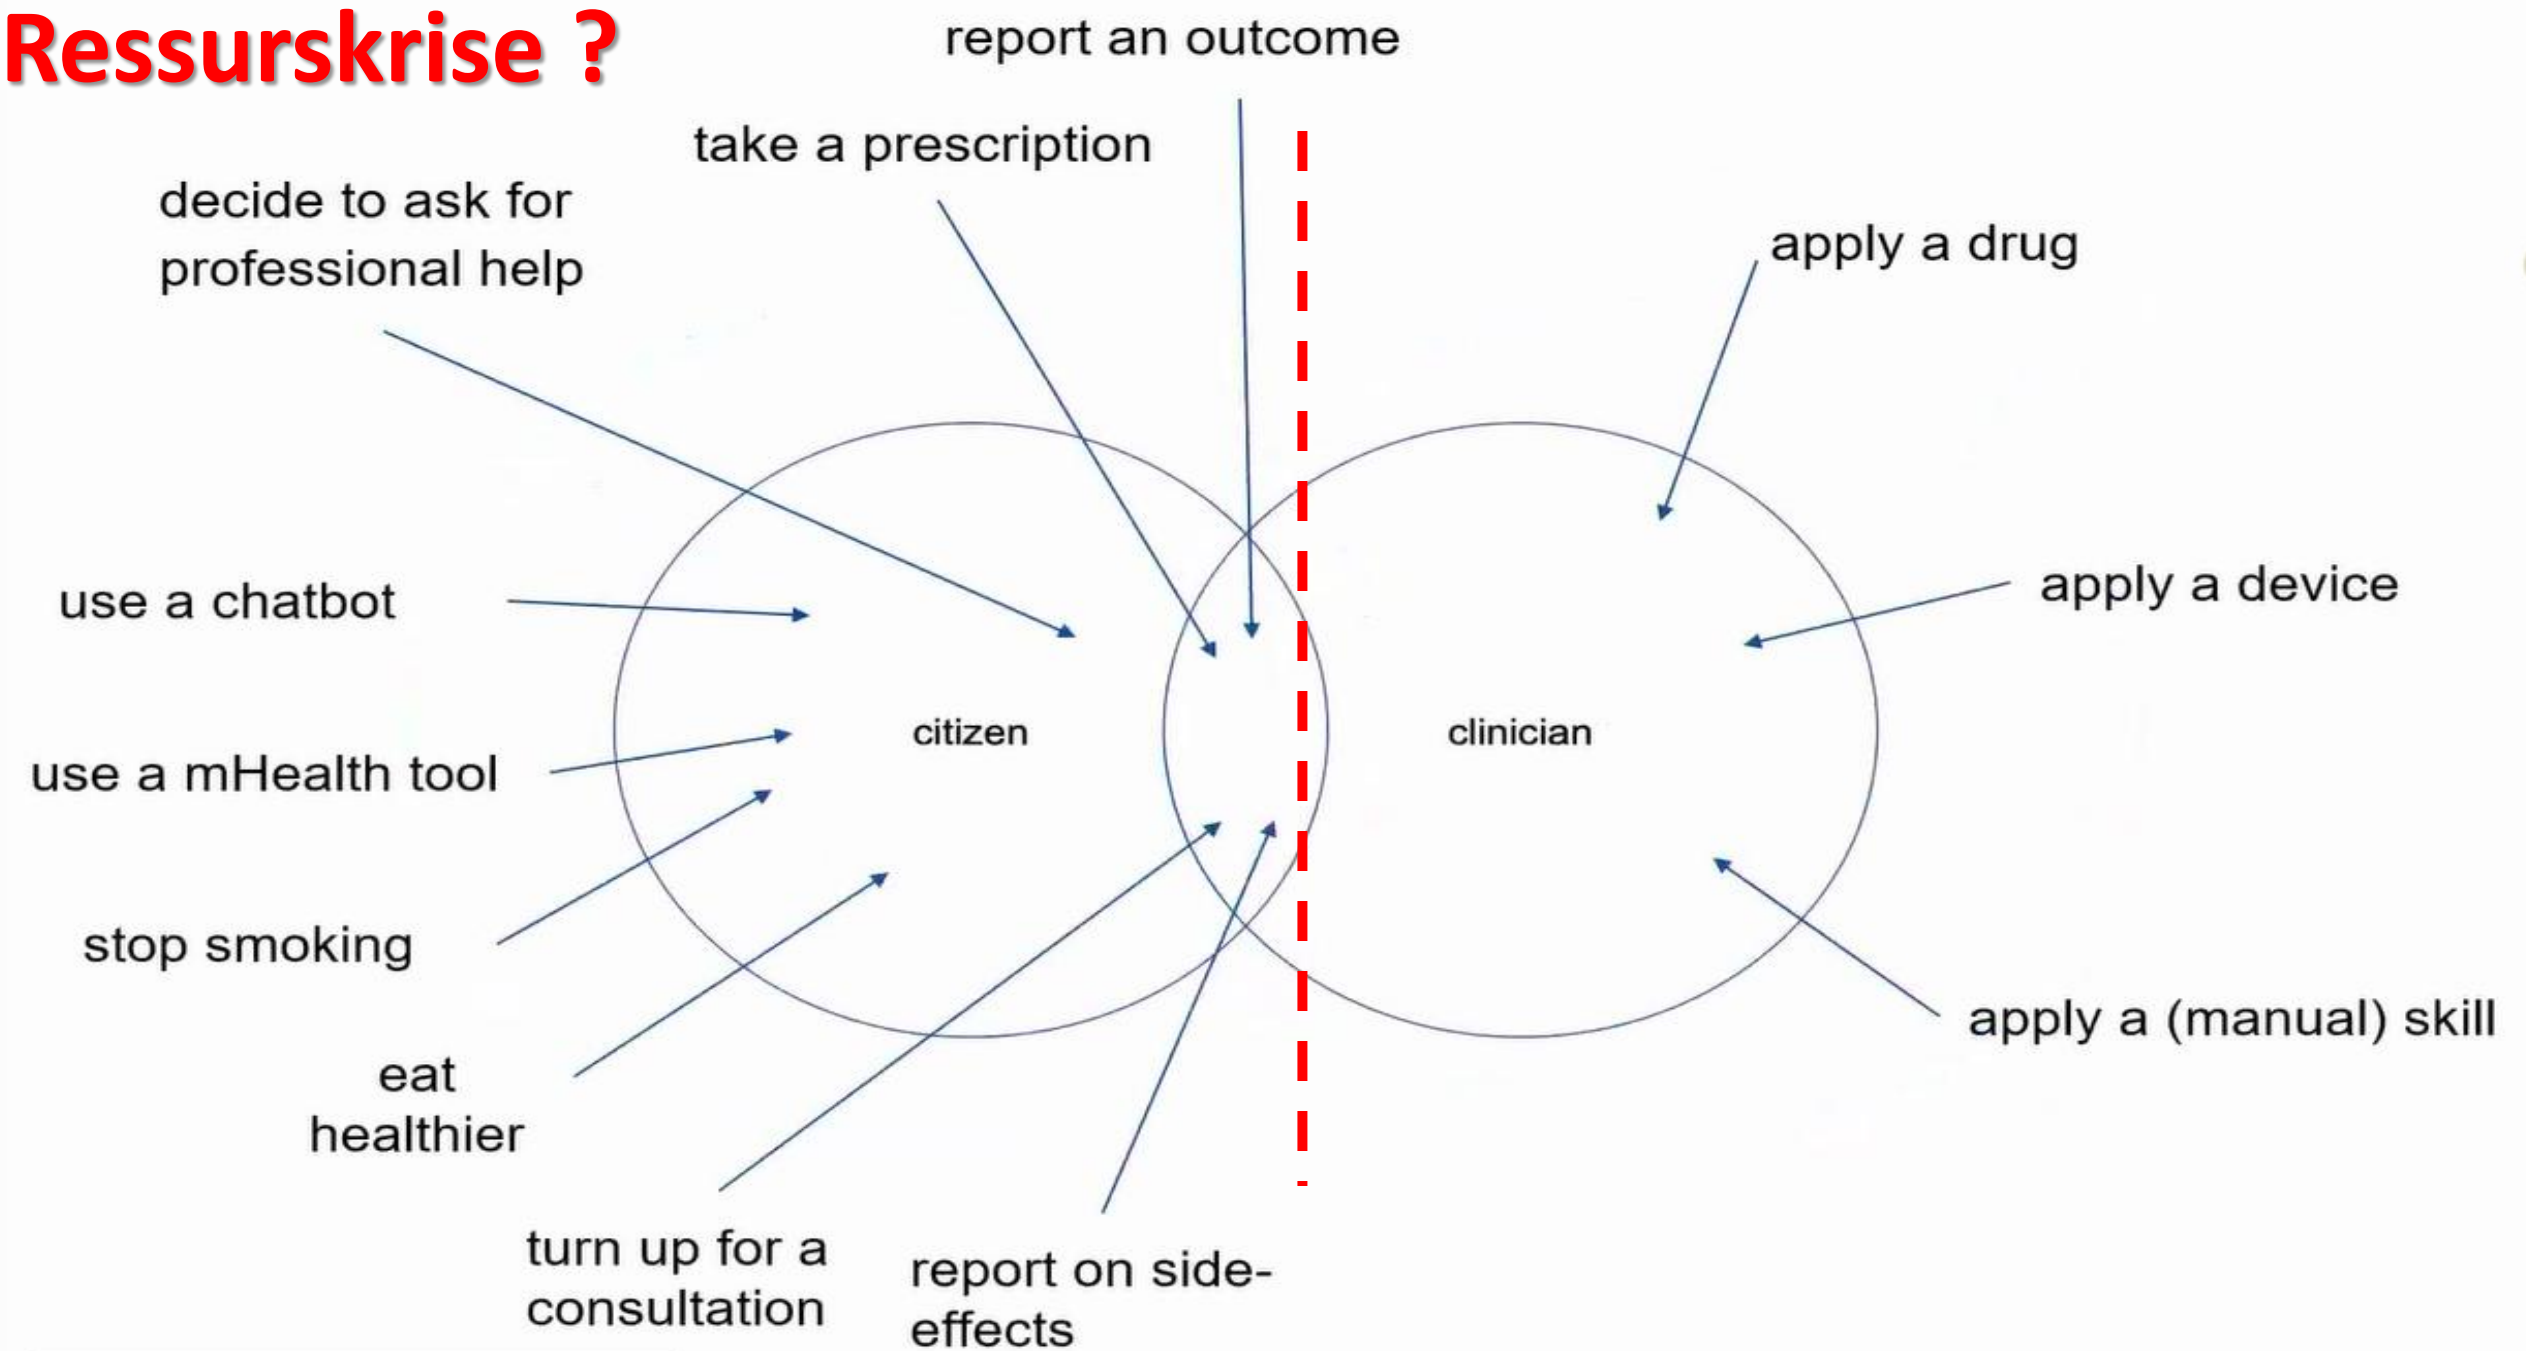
Ressurskrise ?

report an outcome

take a prescription

decide to ask for professional help

apply a drug

use a chatbot

apply a device

citizen

clinician

use a mHealth tool

stop smoking

eat healthier

apply a (manual) skill

turn up for a consultation

report on side-effects